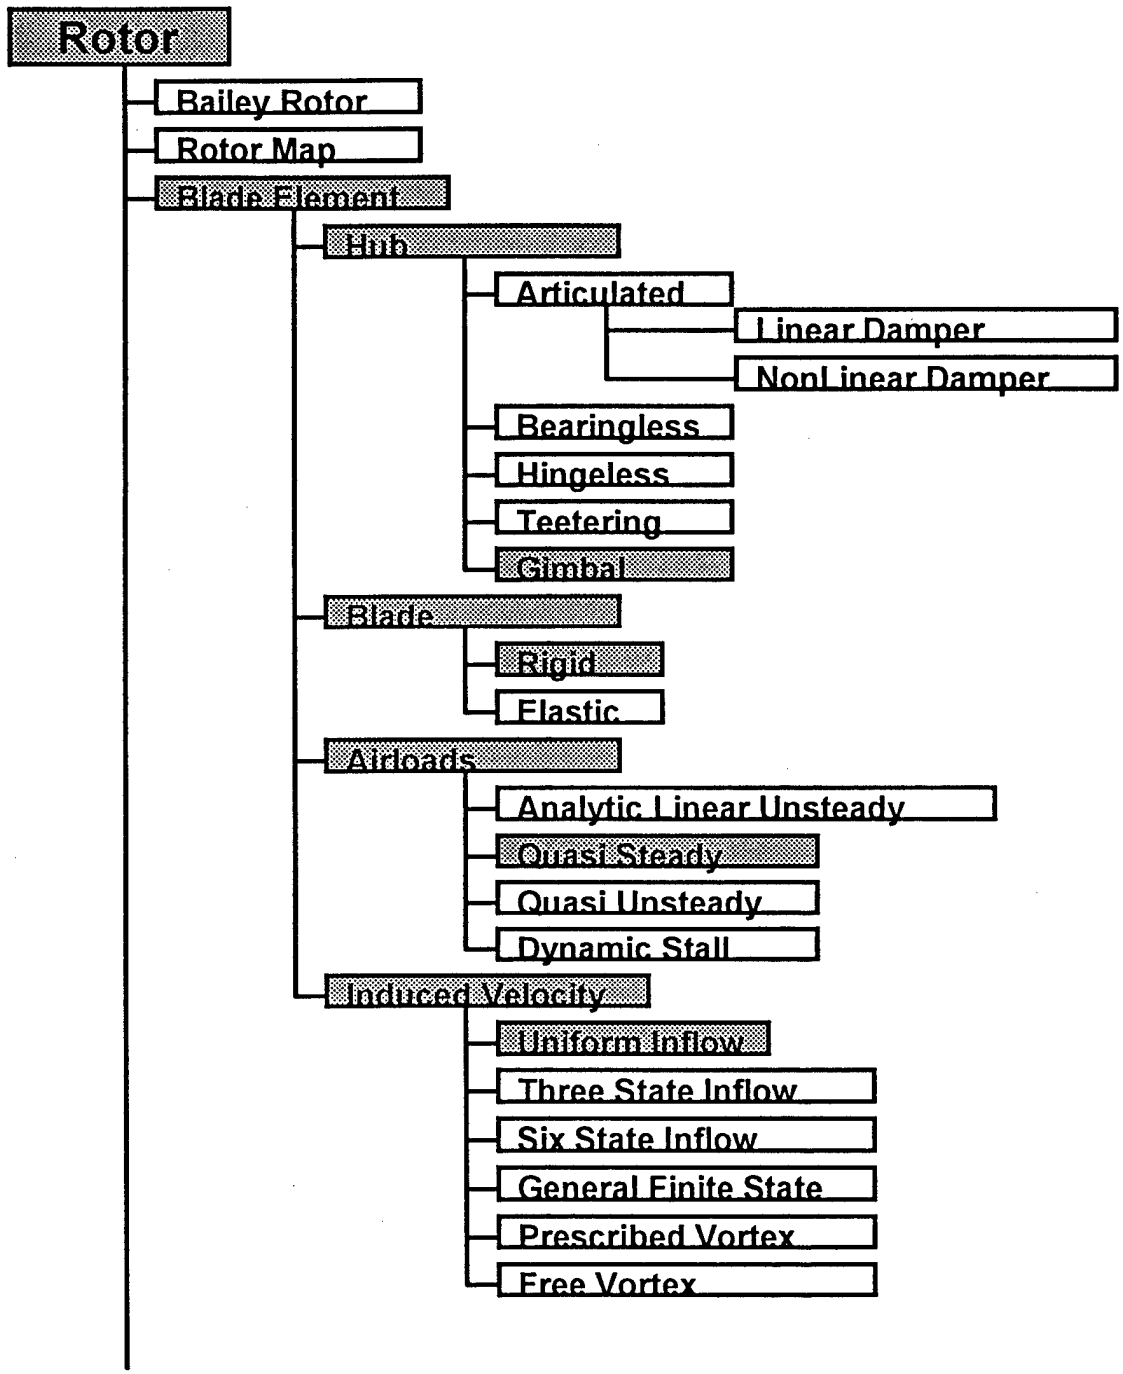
Rotor

Bailey Rotor

Rotor Map

Blade Element

Hub

Articulated

Linear Damper

NonLinear Damper

Bearingless

Hingeless

Teetering

Gimbal

Blade

Rigid

Elastic

Airloads

Analytic Linear Unsteady

Quasi Steady

Quasi Unsteady

Dynamic Stall

Induced Velocity

Uniform Inflow

Three State Inflow

Six State Inflow

General Finite State

Prescribed Vortex

Free Vortex